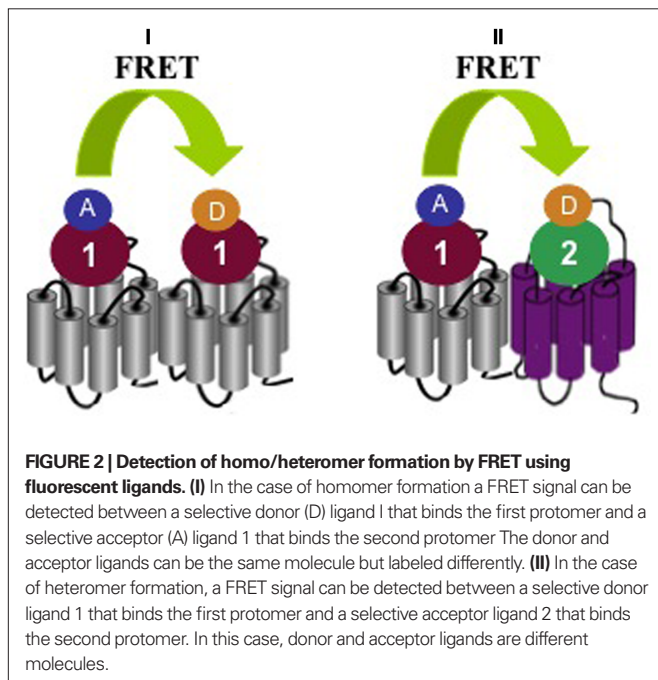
I
FRET

A
D
1
1

II
FRET

A
D
1
2

**FIGURE 2 | Detection of homo/heteromer formation by FRET using fluorescent ligands. (I)** In the case of homomer formation a FRET signal can be detected between a selective donor (D) ligand I that binds the first protomer and a selective acceptor (A) ligand 1 that binds the second protomer The donor and acceptor ligands can be the same molecule but labeled differently. **(II)** In the case of heteromer formation, a FRET signal can be detected between a selective donor ligand 1 that binds the first protomer and a selective acceptor ligand 2 that binds the second protomer. In this case, donor and acceptor ligands are different molecules.